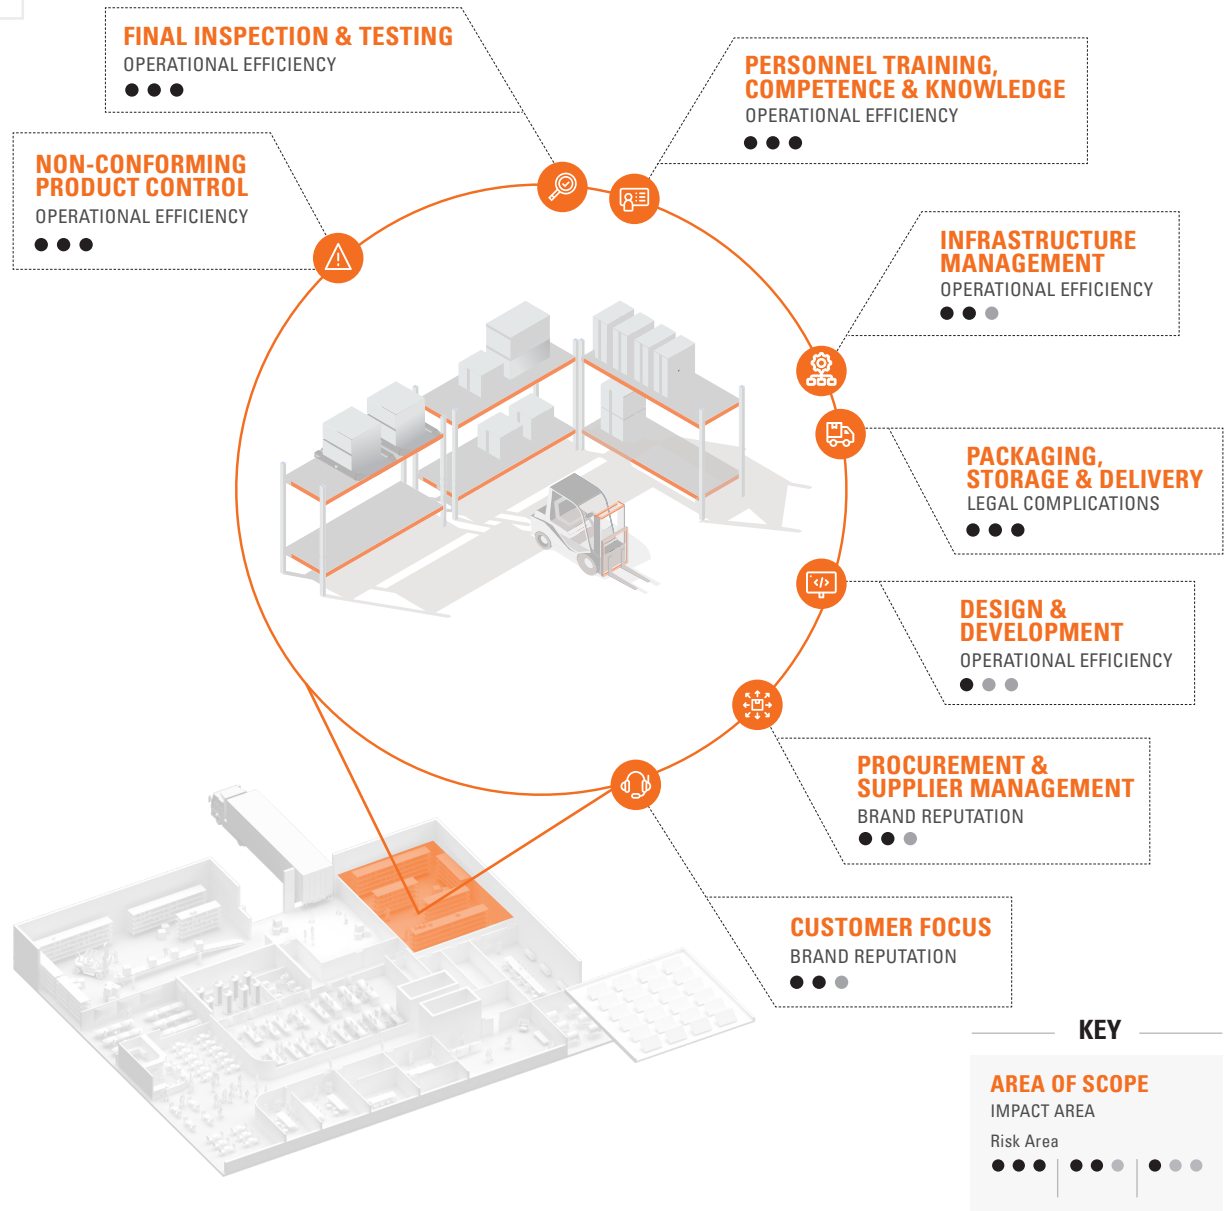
FINAL INSPECTION & TESTING
OPERATIONAL EFFICIENCY

PERSONNEL TRAINING, COMPETENCE & KNOWLEDGE
OPERATIONAL EFFICIENCY

NON-CONFORMING PRODUCT CONTROL
OPERATIONAL EFFICIENCY

INFRASTRUCTURE MANAGEMENT
OPERATIONAL EFFICIENCY

PACKAGING, STORAGE & DELIVERY
LEGAL COMPLICATIONS

DESIGN & DEVELOPMENT
OPERATIONAL EFFICIENCY

PROCUREMENT & SUPPLIER MANAGEMENT
BRAND REPUTATION

CUSTOMER FOCUS
BRAND REPUTATION

KEY
AREA OF SCOPE
IMPACT AREA
Risk Area